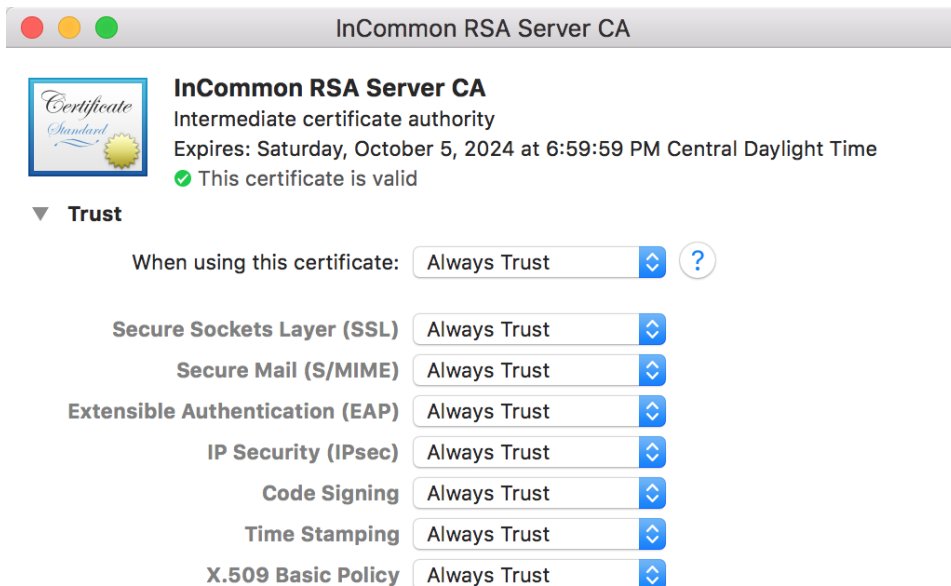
InCommon RSA Server CA

Certificate
Standard

InCommon RSA Server CA
Intermediate certificate authority
Expires: Saturday, October 5, 2024 at 6:59:59 PM Central Daylight Time
This certificate is valid

Trust

When using this certificate: Always Trust ?

Secure Sockets Layer (SSL) Always Trust
Secure Mail (S/MIME) Always Trust
Extensible Authentication (EAP) Always Trust
IP Security (IPsec) Always Trust
Code Signing Always Trust
Time Stamping Always Trust
X.509 Basic Policy Always Trust